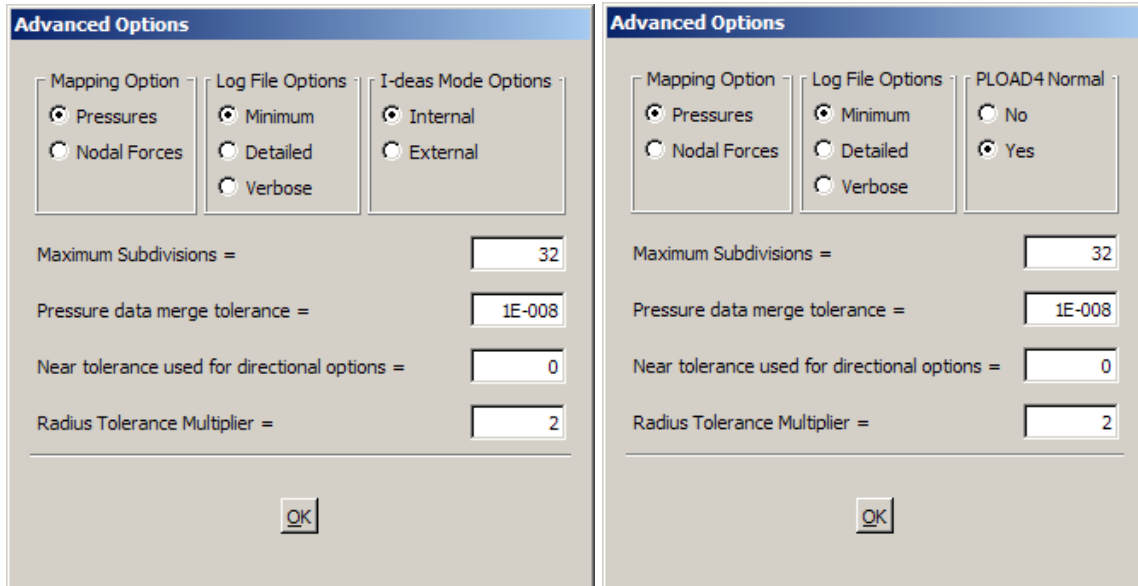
Advanced Options

Mapping Option
Pressures
Nodal Forces

Log File Options
Minimum
Detailed
Verbose

I-deas Mode Options
Internal
External

Maximum Subdivisions = 32

Pressure data merge tolerance = 1E-008

Near tolerance used for directional options = 0

Radius Tolerance Multiplier = 2

OK

Advanced Options

Mapping Option
Pressures
Nodal Forces

Log File Options
Minimum
Detailed
Verbose

PLOAD4 Normal
No
Yes

Maximum Subdivisions = 32

Pressure data merge tolerance = 1E-008

Near tolerance used for directional options = 0

Radius Tolerance Multiplier = 2

OK